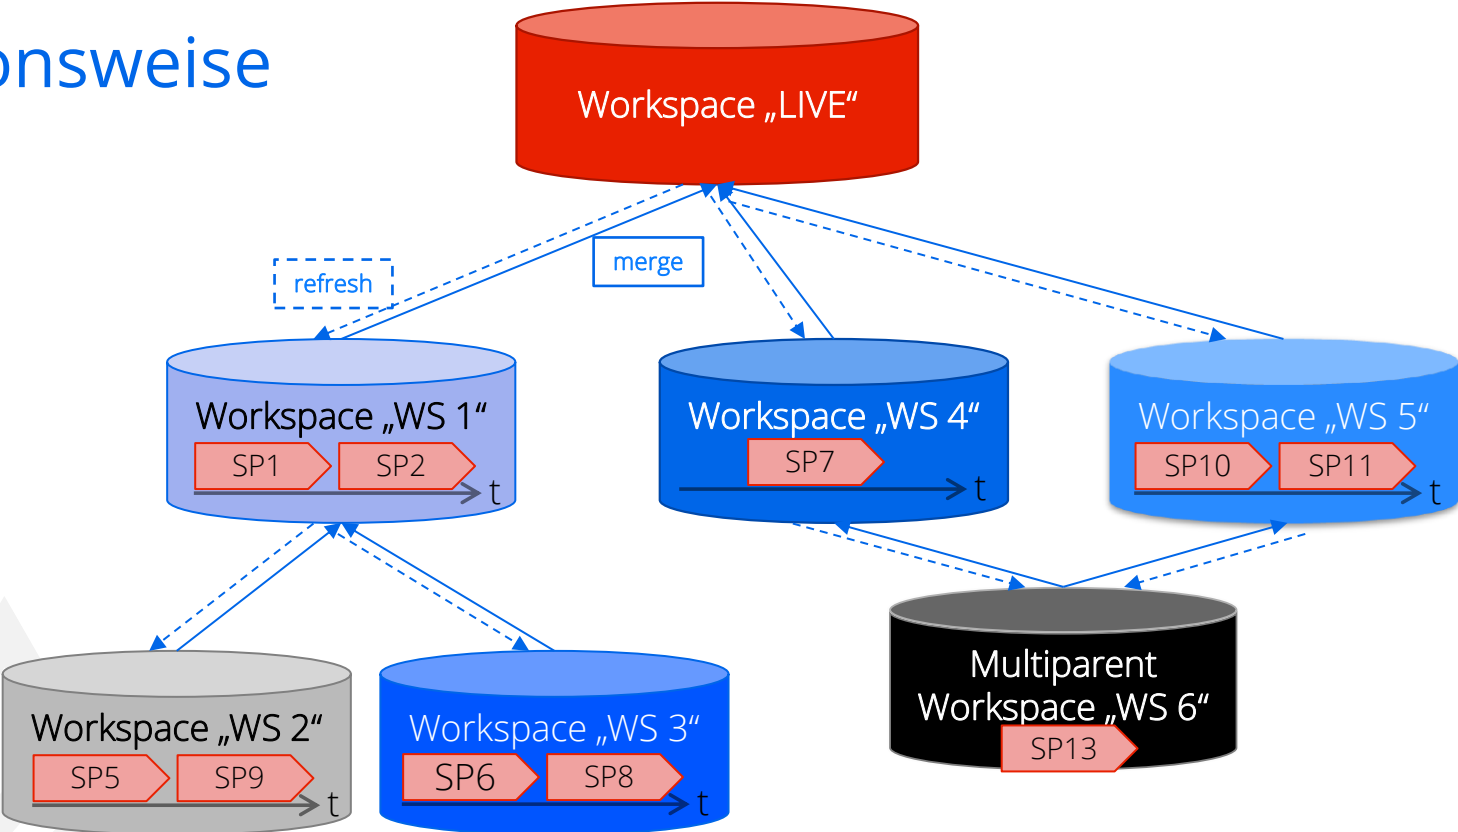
nsweise

Workspace „LIVE“

refresh

merge

Workspace „WS 1“
SP1 SP2 t

Workspace „WS 4“
SP7 t

Workspace „WS 5“
SP10 SP11 t

Workspace „WS 2“
SP5 SP9 t

Workspace „WS 3“
SP6 SP8 t

Multiparent Workspace „WS 6“
SP13